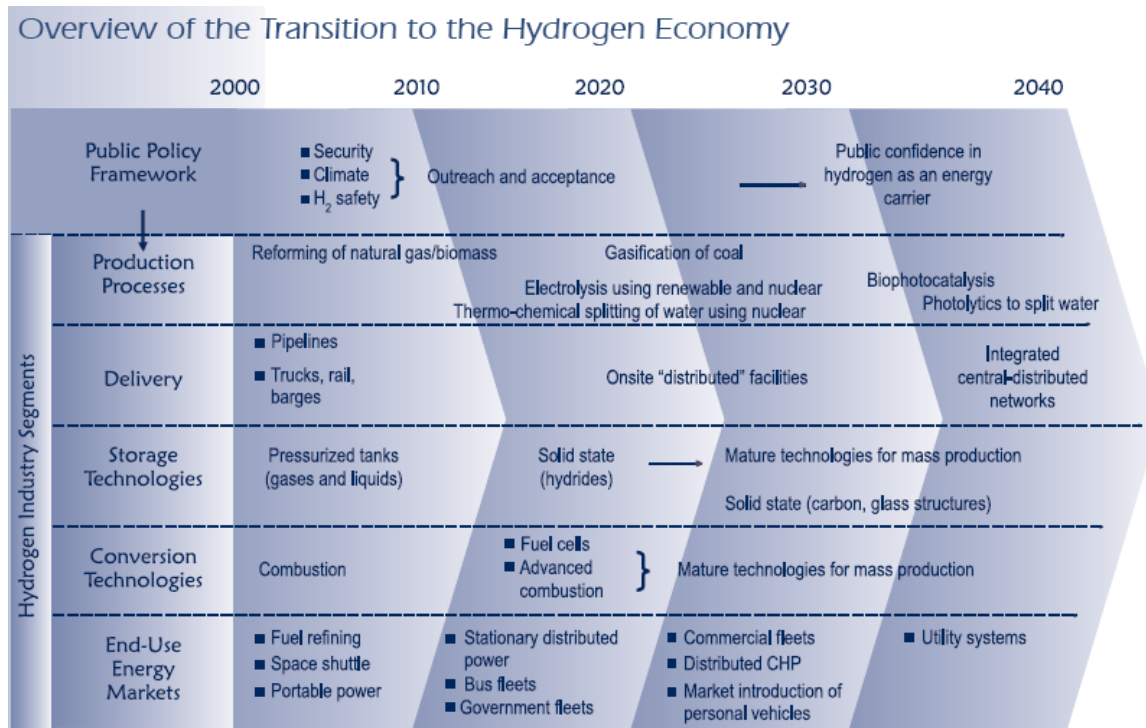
Overview of the Transition to the Hydrogen Economy

2000 2010 2020 2030 2040

Hydrogen Industry Segments

| | | | | |
|---|---|---|---|---|
| Public Policy Framework | ■ Security ■ Climate ■ $H_2$ safety } Outreach and acceptance | | | Public confidence in hydrogen as an energy carrier |
| Production Processes | Reforming of natural gas/biomass | Gasification of coal; Electrolysis using renewable and nuclear; Thermo-chemical splitting of water using nuclear | | Biophotocatalysis; Photolytics to split water |
| Delivery | ■ Pipelines ■ Trucks, rail, barges | Onsite "distributed" facilities | | Integrated central-distributed networks |
| Storage Technologies | Pressurized tanks (gases and liquids) | Solid state (hydrides) | Mature technologies for mass production; Solid state (carbon, glass structures) | |
| Conversion Technologies | Combustion | ■ Fuel cells ■ Advanced combustion } | Mature technologies for mass production | |
| End-Use Energy Markets | ■ Fuel refining ■ Space shuttle ■ Portable power | ■ Stationary distributed power ■ Bus fleets ■ Government fleets | ■ Commercial fleets ■ Distributed CHP ■ Market introduction of personal vehicles | ■ Utility systems |